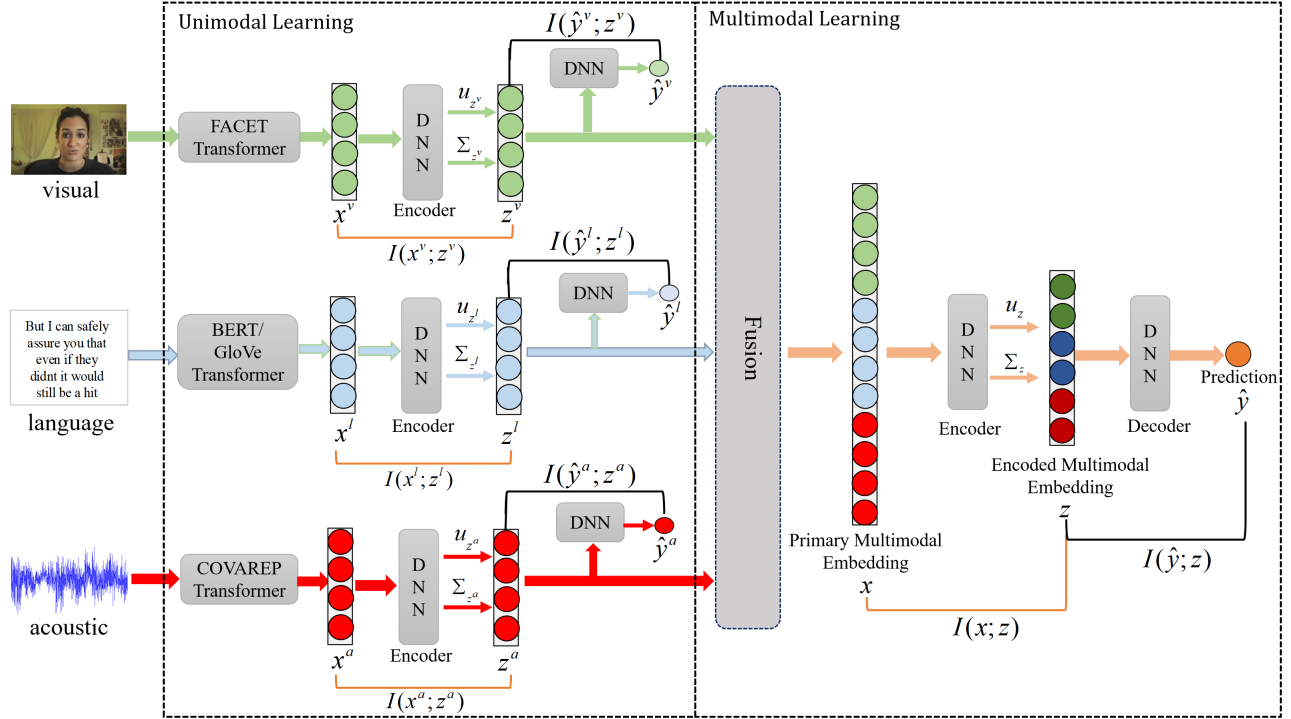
Unimodal Learning

Multimodal Learning

$I(\hat{y}^v; z^v)$

DNN

$\hat{y}^v$

visual

FACET Transformer

D N N

$u_{z^v}$

$\Sigma_{z^v}$

$x^v$

Encoder

$z^v$

$I(x^v; z^v)$

$I(\hat{y}^l; z^l)$

DNN

$\hat{y}^l$

But I can safely assure you that even if they didnt it would still be a hit

language

BERT/ GloVe Transformer

D N N

$u_{z^l}$

$\Sigma_{z^l}$

$x^l$

Encoder

$z^l$

$I(x^l; z^l)$

$I(\hat{y}^a; z^a)$

DNN

$\hat{y}^a$

acoustic

COVAREP Transformer

D N N

$u_{z^a}$

$\Sigma_{z^a}$

$x^a$

Encoder

$z^a$

$I(x^a; z^a)$

Fusion

Primary Multimodal Embedding

$x$

D N N

$u_z$

$\Sigma_z$

Encoder

Encoded Multimodal Embedding

$z$

D N N

Decoder

Prediction

$\hat{y}$

$I(\hat{y}; z)$

$I(x; z)$